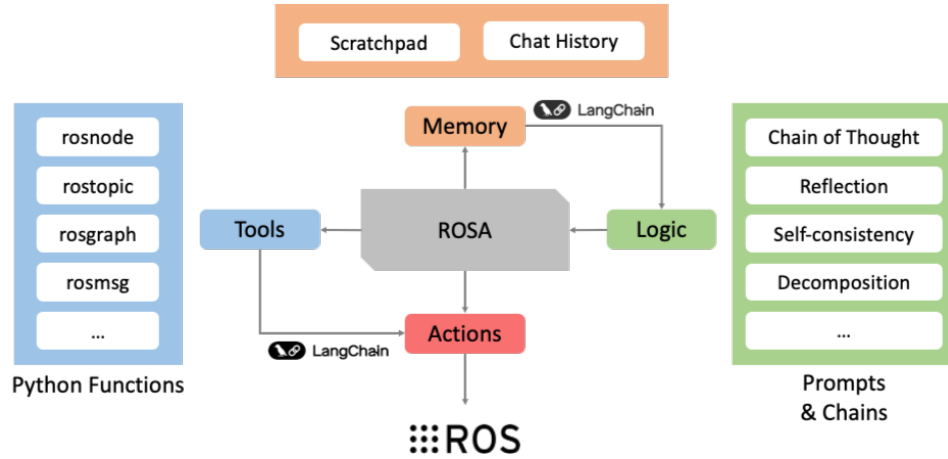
Scratchpad
Chat History

rosnode
rostopic
rosgraph
rosmsg
...
Python Functions

Memory
LangChain
Tools
ROSA
Logic
Actions
LangChain
ROS

Chain of Thought
Reflection
Self-consistency
Decomposition
...
Prompts & Chains